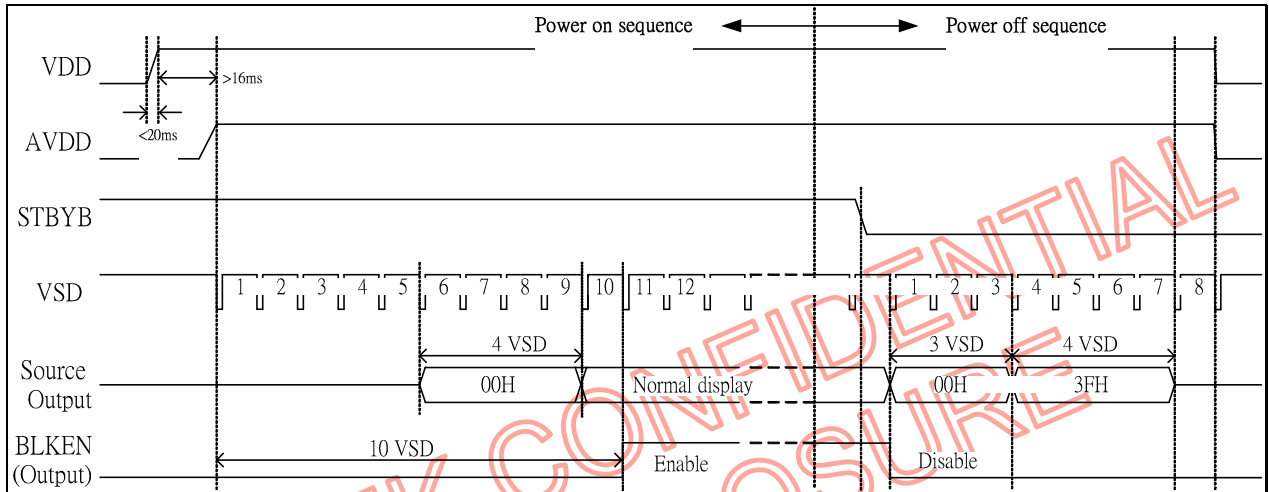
Power on sequence

Power off sequence

VDD

>16ms

<20ms

AVDD

STBYB

VSD

1 2 3 4 5 6 7 8 9 10 11 12

1 2 3 4 5 6 7 8

4 VSD

3 VSD

4 VSD

Source Output

00H

Normal display

00H

3FH

BLKEN (Output)

10 VSD

Enable

Disable

CONFIDENTIAL

CONFIDENTIAL

OSURE